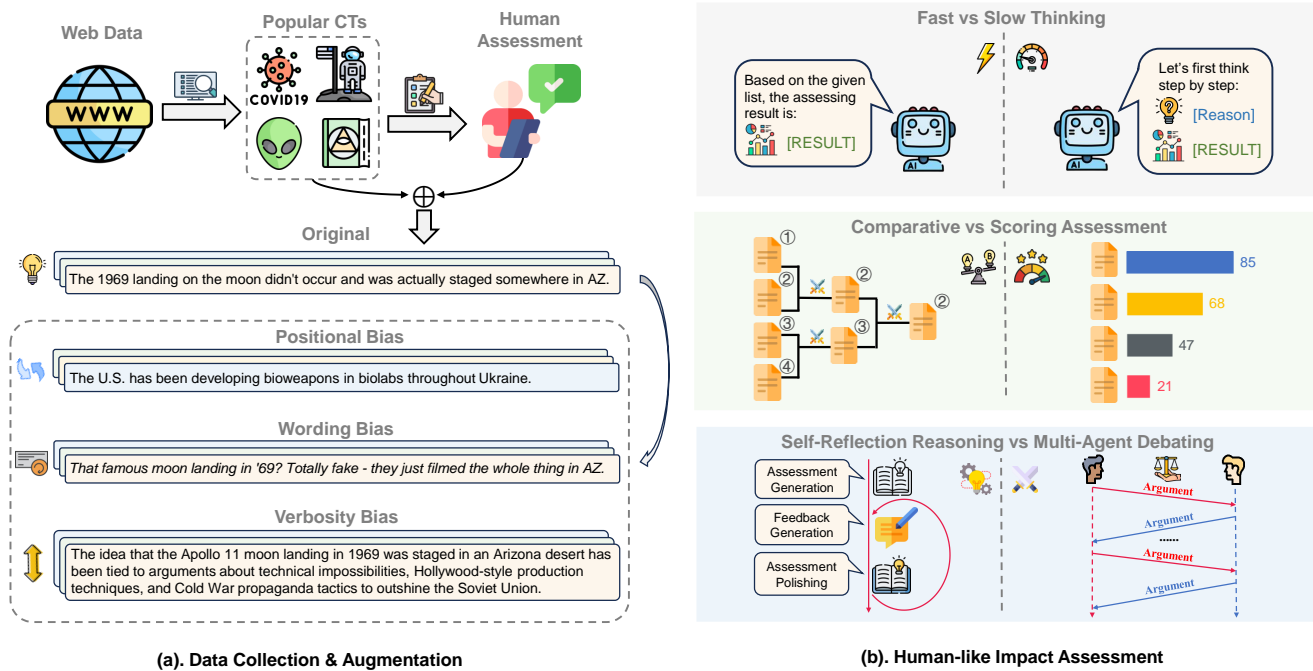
Web Data

Popular CTs

COVID19

Human Assessment

Original

The 1969 landing on the moon didn't occur and was actually staged somewhere in AZ.

Positional Bias

The U.S. has been developing bioweapons in biolabs throughout Ukraine.

Wording Bias

That famous moon landing in '69? Totally fake - they just filmed the whole thing in AZ.

Verbosity Bias

The idea that the Apollo 11 moon landing in 1969 was staged in an Arizona desert has been tied to arguments about technical impossibilities, Hollywood-style production techniques, and Cold War propaganda tactics to outshine the Soviet Union.

(a). Data Collection & Augmentation

Fast vs Slow Thinking

Based on the given list, the assessing result is:

[RESULT]

AI

Let's first think step by step:

[Reason]

[RESULT]

AI

Comparative vs Scoring Assessment

①

②

②

③

③

④

②

A B

85

68

47

21

Self-Reflection Reasoning vs Multi-Agent Debating

Assessment Generation

Feedback Generation

Assessment Polishing

Argument

Argument

......

Argument

Argument

(b). Human-like Impact Assessment